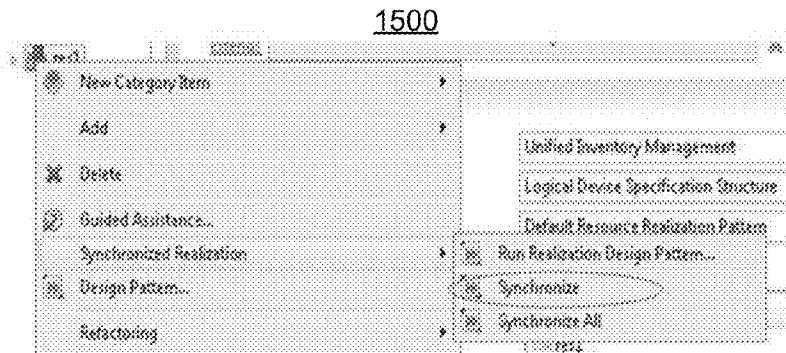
1500

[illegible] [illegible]

New Category Item

Add

Delete

Guided Assistance...

Synchronized Realization

Design Pattern...

Refactoring

Unified Inventory Management

Logical Device Specification Structure

Default Resource Realization Pattern

Run Realization Design Pattern...

Synchronize

Synchronize All